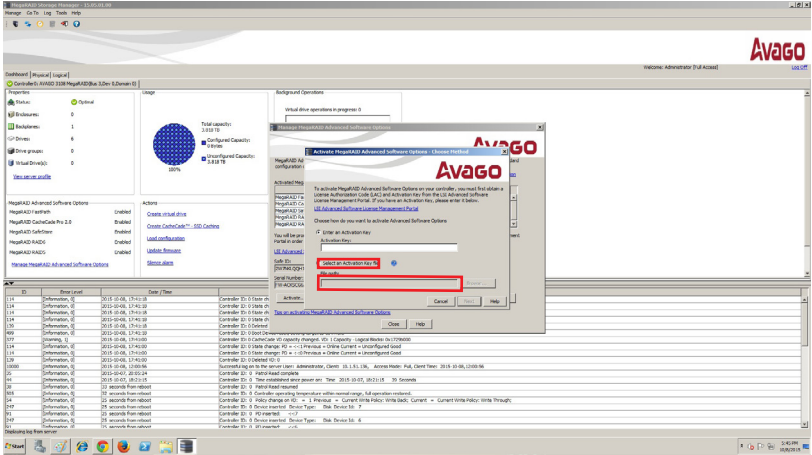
MegaRAID Storage Manager - 15.05.01.00

Manage Go To Log Tools Help

AVAGO

Welcome: Administrator [Full Access] Log Off

Dashboard | Physical | Logical

Controller0: AVAGO 3108 MegaRAID(Bus 3,Dev 0,Domain 0)

Properties

Status: Optimal

Enclosures: 0

Backplanes: 1

Drives: 6

Drive groups: 0

Virtual Drive(s): 0

View server profile

Usage

Total capacity: 3.818 TB

Configured Capacity: 0 Bytes

Unconfigured Capacity: 3.818 TB

100%

Background Operations

Virtual drive operations in progress: 0

MegaRAID Advanced Software Options

MegaRAID FastPath Enabled

MegaRAID CacheCade Pro 2.0 Enabled

MegaRAID SafeStore Enabled

MegaRAID RAID6 Enabled

MegaRAID RAID5 Enabled

Manage MegaRAID Advanced Software Options

Actions

Create virtual drive

Create CacheCade™ - SSD Caching

Load configuration

Update firmware

Silence alarm

Manage MegaRAID Advanced Software Options

Activate MegaRAID Advanced Software Options - Choose Method

AVAGO

To activate MegaRAID Advanced Software Options on your controller, you must first obtain a License Authorization Code (LAC) and Activation Key from the LSI Advanced Software License Management Portal. If you have an Activation Key, please enter it below.

LSI Advanced Software License Management Portal

Choose how do you want to activate Advanced Software Options

Enter an Activation Key

Activation Key:

Select an Activation Key file

File path:

Browse...

Cancel Next Help

Activate

Tips on activating MegaRAID Advanced Software Options

Close Help

| ID | Error Level | Date / Time | Description |
|---|---|---|---|
| 114 | [Information, 0] | 2015-10-08, 17:41:18 | Controller ID: 0 State ch |
| 114 | [Information, 0] | 2015-10-08, 17:41:18 | Controller ID: 0 State ch |
| 114 | [Information, 0] | 2015-10-08, 17:41:18 | Controller ID: 0 State ch |
| 114 | [Information, 0] | 2015-10-08, 17:41:18 | Controller ID: 0 State ch |
| 135 | [Information, 0] | 2015-10-08, 17:41:18 | Controller ID: 0 Deleted |
| 499 | [Information, 0] | 2015-10-08, 17:41:09 | Controller ID: 0 Boot De |
| 377 | [Warning, 1] | 2015-10-08, 17:41:09 | Controller ID: 0 CacheCade VD capacity changed. VD: 1 Capacity - Logical Blocks: 0x17ff8000 |
| 114 | [Information, 0] | 2015-10-08, 17:41:09 | Controller ID: 0 State change: PD = --:--:1 Previous = Online Current = Unconfigured Good |
| 114 | [Information, 0] | 2015-10-08, 17:41:09 | Controller ID: 0 State change: PD = --:--:0 Previous = Online Current = Unconfigured Good |
| 139 | [Information, 0] | 2015-10-08, 17:41:09 | Controller ID: 0 Deleted VD: 0 |
| 10000 | [Information, 0] | 2015-10-08, 12:00:56 | Successful log on to the server User: Administrator, Client: 10.1.51.136, Access Mode: Full, Client Time: 2015-10-08,12:00:56 |
| 35 | [Information, 0] | 2015-10-07, 20:03:24 | Controller ID: 0 Patrol Read complete |
| 44 | [Information, 0] | 2015-10-07, 18:21:15 | Controller ID: 0 Time established since power on: Time 2015-10-07, 18:21:15 39 Seconds |
| 39 | [Information, 0] | 22 seconds from reboot | Controller ID: 0 Patrol Read resumed |
| 505 | [Information, 0] | 22 seconds from reboot | Controller operating temperature within normal range, full operation restored. |
| 247 | [Information, 0] | 22 seconds from reboot | Controller ID: 0 Policy change on VD: ... Previous = Current Write Policy: Write Back; Current = Current Write Policy: Write Through; |
| 247 | [Information, 0] | 25 seconds from reboot | Controller ID: 0 Device inserted Device Type: Disk Device Id: 7 |
| 91 | [Information, 0] | 25 seconds from reboot | Controller ID: 0 PD inserted: --:--:7 |
| 247 | [Information, 0] | 25 seconds from reboot | Controller ID: 0 Device inserted Device Type: Disk Device Id: 6 |
| 91 | [Information, 0] | 25 seconds from reboot | Controller ID: 0 PD inserted: --:--:6 |

Displaying log from server

Start

5:42 PM
10/8/2015